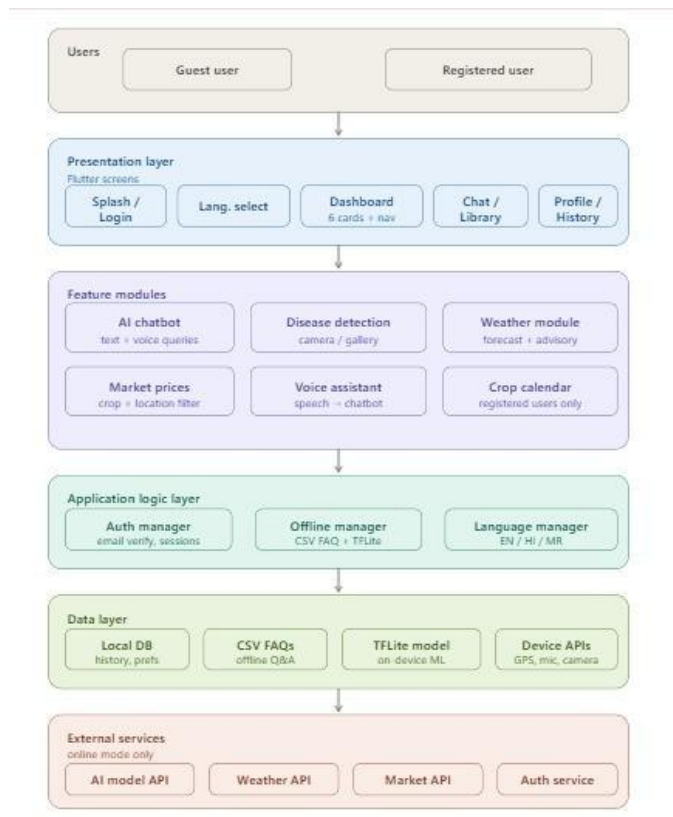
Users

Guest user

Registered user

Presentation layer
Flutter screens

Splash / Login

Lang. select

Dashboard
6 cards + nav

Chat / Library

Profile / History

Feature modules

AI chatbot
text + voice queries

Disease detection
camera / gallery

Weather module
forecast + advisory

Market prices
crop + location filter

Voice assistant
speech → chatbot

Crop calendar
registered users only

Application logic layer

Auth manager
email verify, sessions

Offline manager
CSV FAQ + TFLite

Language manager
EN / HI / MR

Data layer

Local DB
history, prefs

CSV FAQs
offline Q&A

TFLite model
on-device ML

Device APIs
GPS, mic, camera

External services
online mode only

AI model API

Weather API

Market API

Auth service